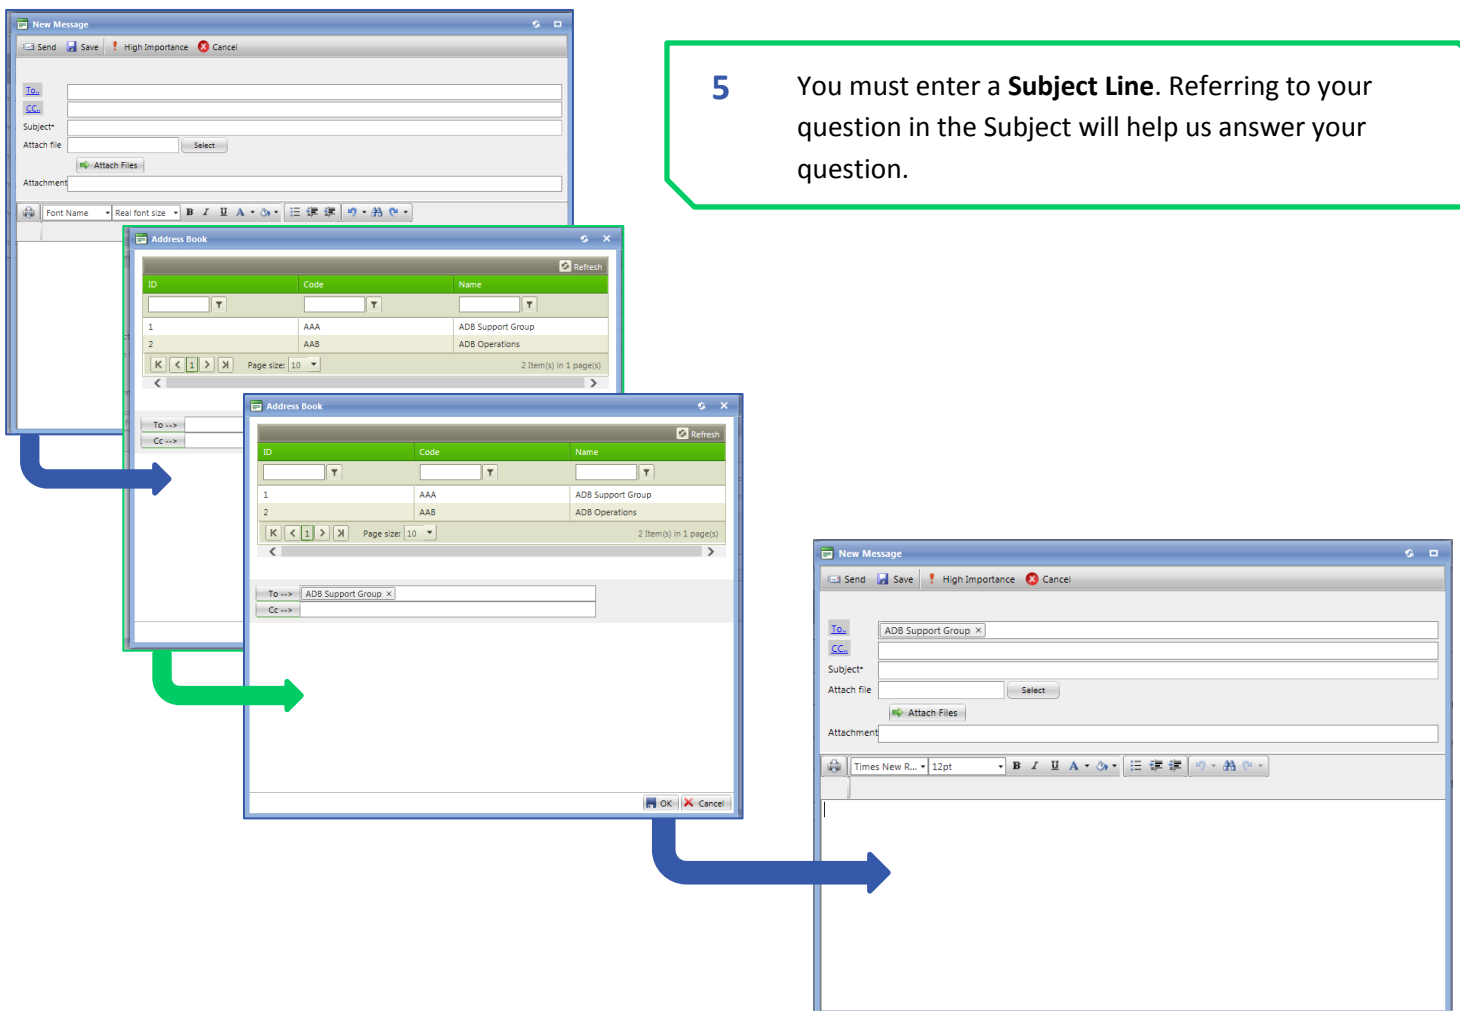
New Message

Send Save High Importance Cancel

To..
CC..
Subject*
Attach file Select
Attach Files
Attachment

Font Name Real font size B I U A

Address Book

Refresh

| ID | Code | Name |
|---|---|---|
| 1 | AAA | ADB Support Group |
| 2 | AAB | ADB Operations |

1 Page size: 10 2 Item(s) in 1 page(s)

To -->
Cc -->

Address Book

Refresh

| ID | Code | Name |
|---|---|---|
| 1 | AAA | ADB Support Group |
| 2 | AAB | ADB Operations |

1 Page size: 10 2 Item(s) in 1 page(s)

To --> ADB Support Group ×
Cc -->

OK Cancel

5 You must enter a **Subject Line**. Referring to your question in the Subject will help us answer your question.

New Message

Send Save High Importance Cancel

To.. ADB Support Group ×
CC..
Subject*
Attach file Select
Attach Files
Attachment

Times New R... 12pt B I U A